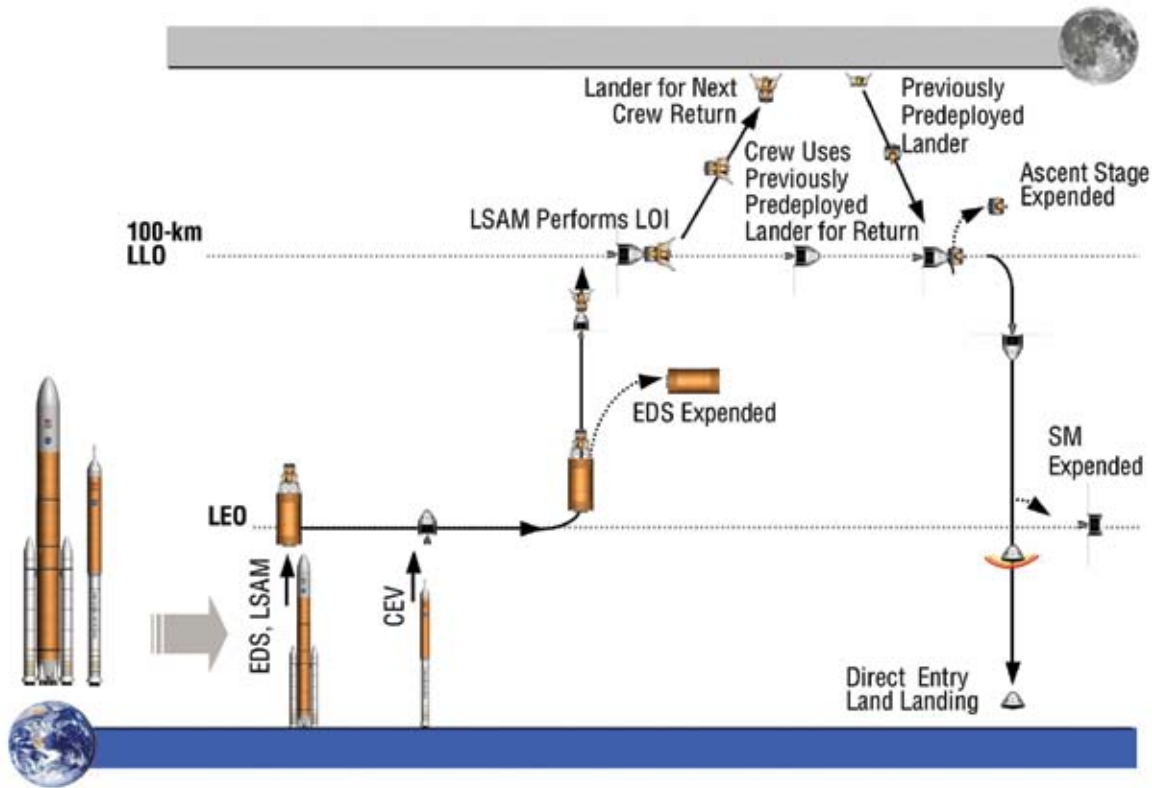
Lander for Next Crew Return

Previously Predeployed Lander

Crew Uses Previously Predeployed Lander for Return

Ascent Stage Expended

LSAM Performs LOI

100-km LLO

EDS Expended

SM Expended

LEO

EDS, LSAM

CEV

Direct Entry Land Landing